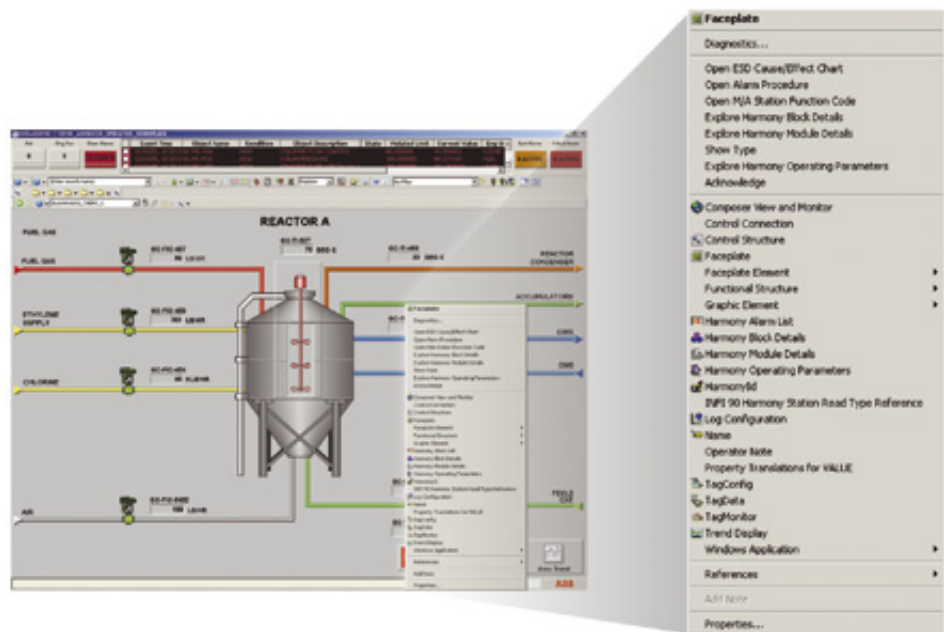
REACTOR A

FUEL GAS

FUEL GAS

ETHYLENE SUPPLY

CHLORINE

AIR

REACTOR CONDENSER

ACCUMULATORS

ABB

Faceplate

Diagnostics...

Open ESD Cause/Effect Chart

Open Alarm Procedure

Open M/A Station Function Code

Explore Harmony Block Details

Explore Harmony Module Details

Show Type

Explore Harmony Operating Parameters

Acknowledge

Composer View and Monitor

Control Connection

Control Structure

Faceplate

Faceplate Element

Functional Structure

Graphic Element

Harmony Alarm List

Harmony Block Details

Harmony Module Details

Harmony Operating Parameters

HarmonyId

INFI 90 Harmony Station Read Type Reference

Log Configuration

Name

Operator Note

Property Translations for VALUE

TagConfig

TagData

TagMonitor

Trend Display

Windows Application

References

Add Note

Properties...